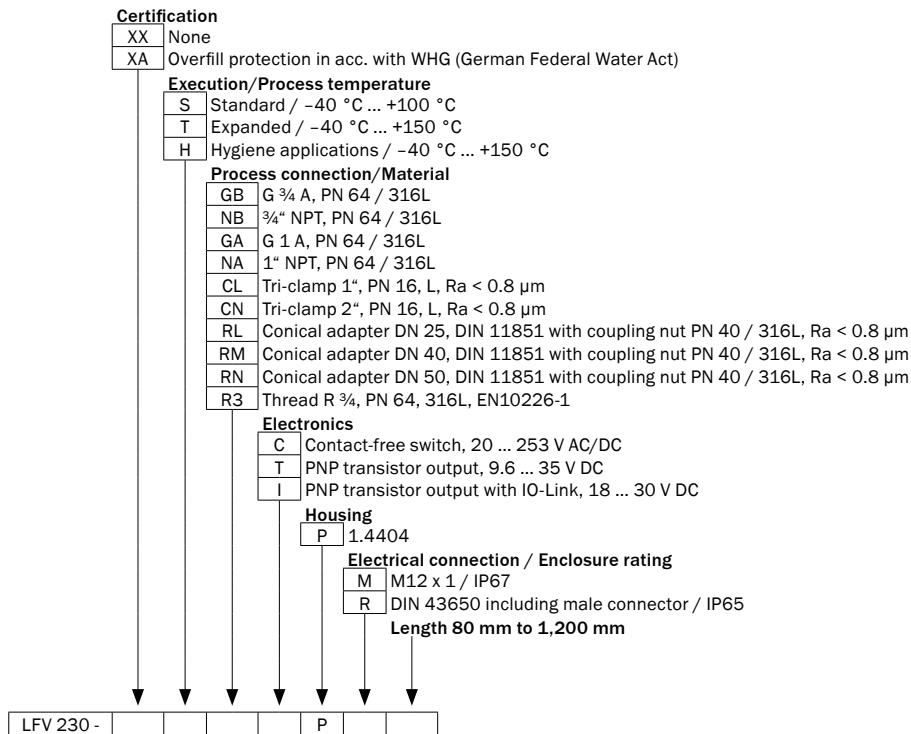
Certification
XX None
XA Overfill protection in acc. with WHG (German Federal Water Act)

Execution/Process temperature
S Standard / –40 °C ... +100 °C
T Expanded / –40 °C ... +150 °C
H Hygiene applications / –40 °C ... +150 °C

Process connection/Material
GB G ¾ A, PN 64 / 316L
NB ¾“ NPT, PN 64 / 316L
GA G 1 A, PN 64 / 316L
NA 1“ NPT, PN 64 / 316L
CL Tri-clamp 1“, PN 16, L, Ra < 0.8 µm
CN Tri-clamp 2“, PN 16, L, Ra < 0.8 µm
RL Conical adapter DN 25, DIN 11851 with coupling nut PN 40 / 316L, Ra < 0.8 µm
RM Conical adapter DN 40, DIN 11851 with coupling nut PN 40 / 316L, Ra < 0.8 µm
RN Conical adapter DN 50, DIN 11851 with coupling nut PN 40 / 316L, Ra < 0.8 µm
R3 Thread R ¾, PN 64, 316L, EN10226-1

Electronics
C Contact-free switch, 20 ... 253 V AC/DC
T PNP transistor output, 9.6 ... 35 V DC
I PNP transistor output with IO-Link, 18 ... 30 V DC

Housing
P 1.4404

Electrical connection / Enclosure rating
M M12 x 1 / IP67
R DIN 43650 including male connector / IP65

Length 80 mm to 1,200 mm

| LFV 230 - | | | | | P | | |